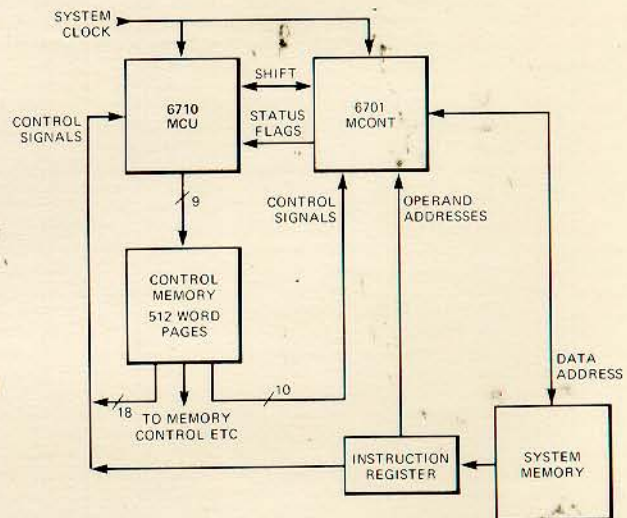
SYSTEM CLOCK

CONTROL SIGNALS

6710 MCU

SHIFT

STATUS FLAGS

6701 MCONT

9

CONTROL SIGNALS

OPERAND ADDRESSES

CONTROL MEMORY 512 WORD PAGES

DATA ADDRESS

18

TO MEMORY CONTROL ETC

10

INSTRUCTION REGISTER

SYSTEM MEMORY